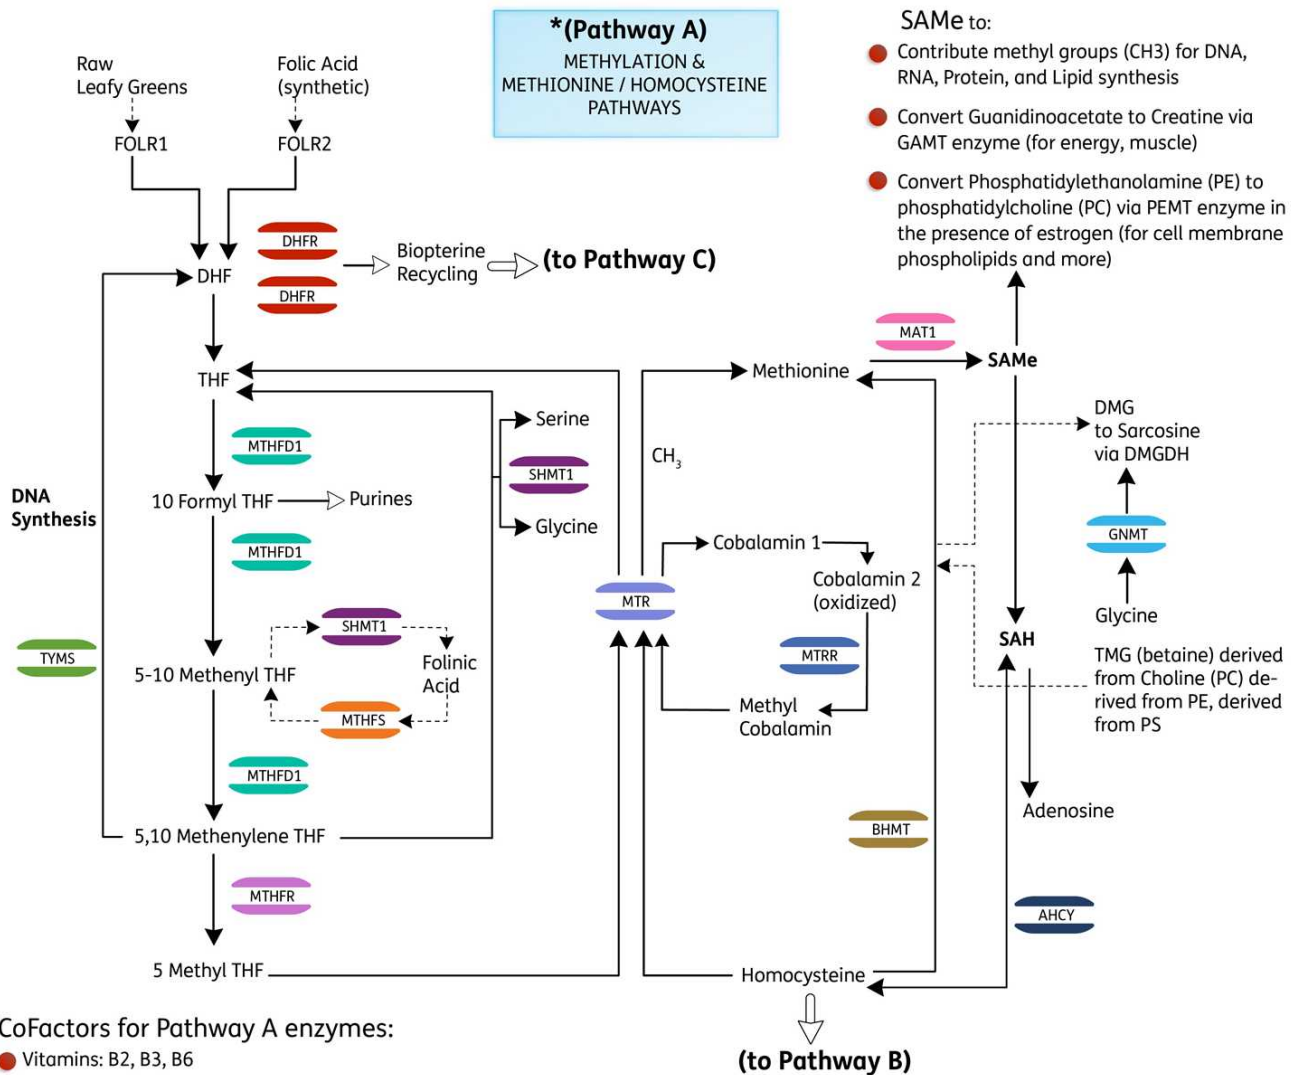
*(Pathway A)
METHYLATION &
METHIONINE / HOMOCYSTEINE
PATHWAYS

SAMe to:
Contribute methyl groups (CH3) for DNA, RNA, Protein, and Lipid synthesis
Convert Guanidinoacetate to Creatine via GAMT enzyme (for energy, muscle)
Convert Phosphatidylethanolamine (PE) to phosphatidylcholine (PC) via PEMT enzyme in the presence of estrogen (for cell membrane phospholipids and more)

Raw Leafy Greens
Folic Acid (synthetic)
FOLR1
FOLR2
DHFR
DHFR
DHF
Biopterine Recycling
(to Pathway C)
THF
MTHFD1
Serine
SHMT1
Glycine
10 Formyl THF
Purines
DNA Synthesis
MTHFD1
SHMT1
Folinic Acid
TYMS
5-10 Methenyl THF
MTHFS
MTHFD1
5,10 Methenylene THF
MTHFR
5 Methyl THF
CH$_3$
MTR
Cobalamin 1
Cobalamin 2 (oxidized)
MTRR
Methyl Cobalamin
MAT1
Methionine
SAMe
DMG to Sarcosine via DMGDH
GNMT
Glycine
SAH
TMG (betaine) derived from Choline (PC) derived from PE, derived from PS
Adenosine
BHMT
AHCY
Homocysteine
(to Pathway B)

CoFactors for Pathway A enzymes:
Vitamins: B2, B3, B6